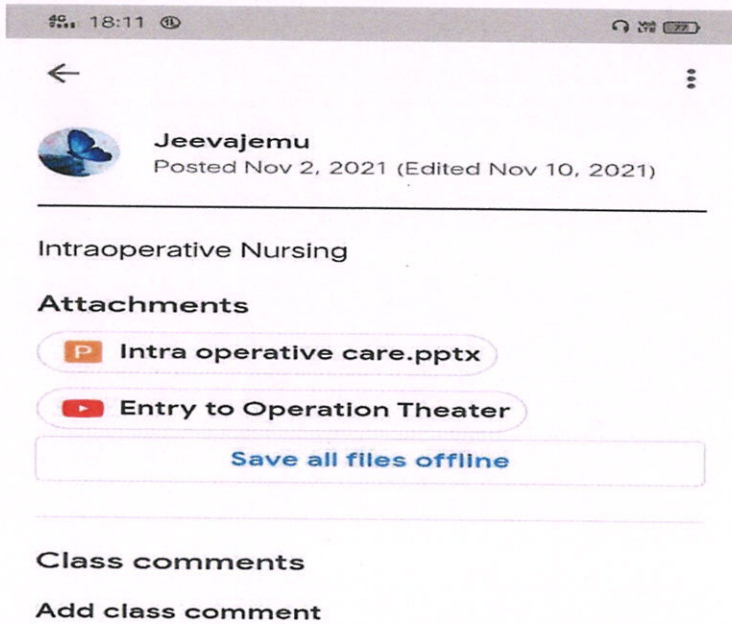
4G 18:11

Jeevajemu
Posted Nov 2, 2021 (Edited Nov 10, 2021)

Intraoperative Nursing

Attachments

P Intra operative care.pptx

Entry to Operation Theater

Save all files offline

Class comments

Add class comment